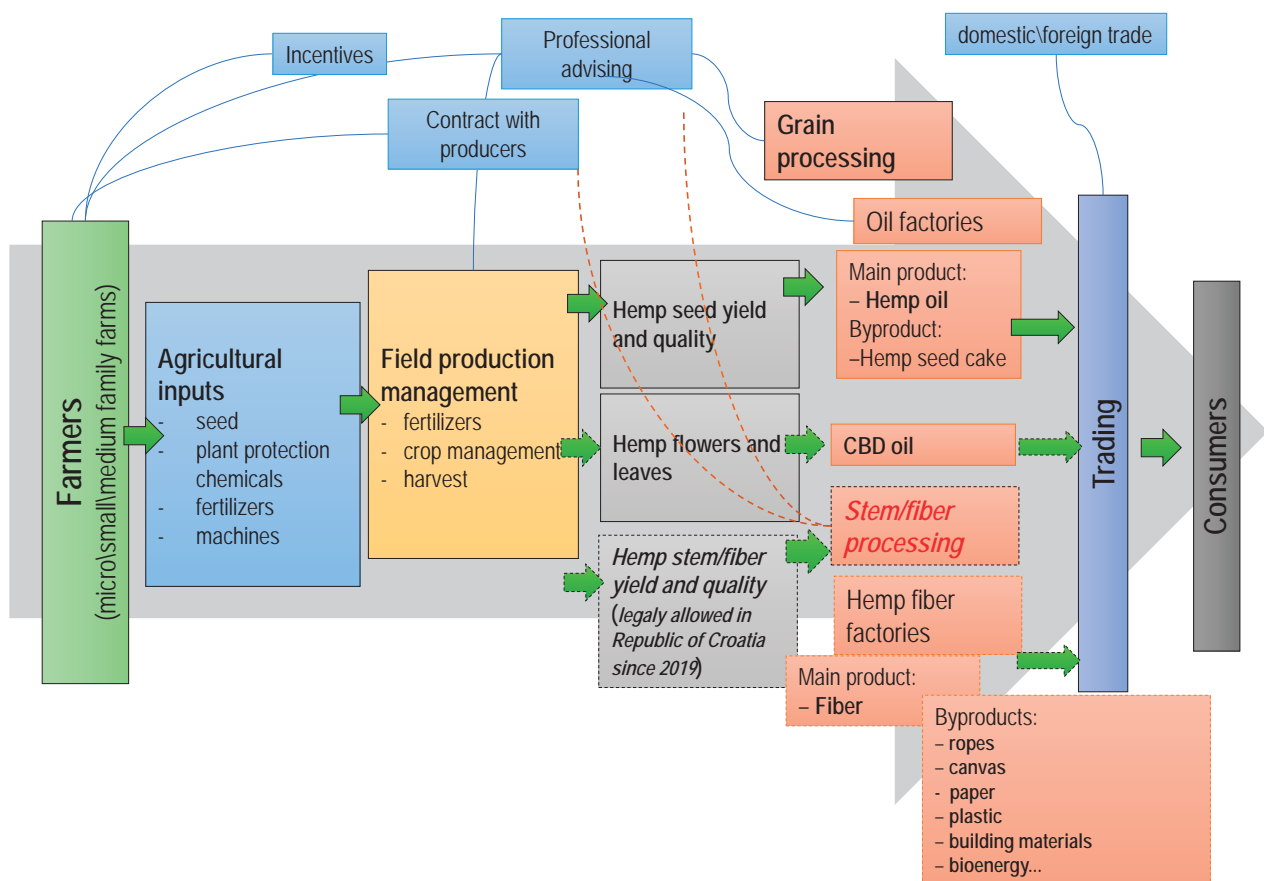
Incentives

Professional advising

domestic\foreign trade

Contract with producers

Grain processing

Oil factories

Farmers
(micro\small\medium family farms)

Agricultural inputs
- seed
- plant protection chemicals
- fertilizers
- machines

Field production management
- fertilizers
- crop management
- harvest

Hemp seed yield and quality

Main product:
– Hemp oil
Byproduct:
–Hemp seed cake

Hemp flowers and leaves

CBD oil

Stem/fiber processing

Hemp stem/fiber yield and quality (legaly allowed in Republic of Croatia since 2019)

Hemp fiber factories

Main product:
– Fiber

Byproducts:
– ropes
– canvas
– paper
– plastic
– building materials
– bioenergy...

Trading

Consumers